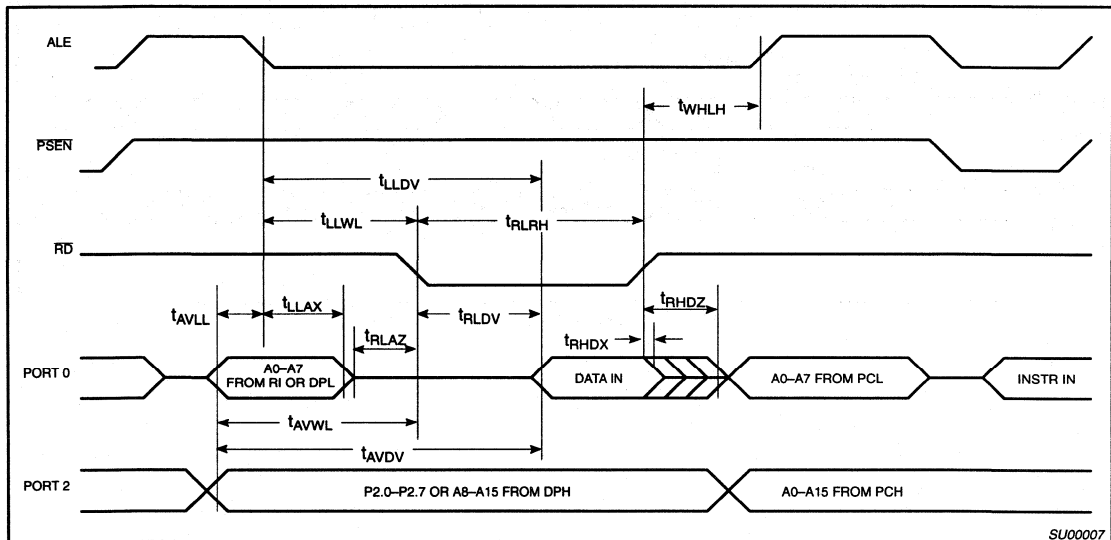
ALE

$t_{WHLH}$

$\overline{PSEN}$

$t_{LLDV}$

$t_{LLWL}$

$t_{RLRH}$

$\overline{RD}$

$t_{AVLL}$

$t_{LLAX}$

$t_{RLAZ}$

$t_{RLDV}$

$t_{RHDZ}$

$t_{RHDX}$

PORT 0

A0–A7 FROM RI OR DPL

DATA IN

A0–A7 FROM PCL

INSTR IN

$t_{AVWL}$

$t_{AVDV}$

PORT 2

P2.0–P2.7 OR A8–A15 FROM DPH

A0–A15 FROM PCH

SU00007